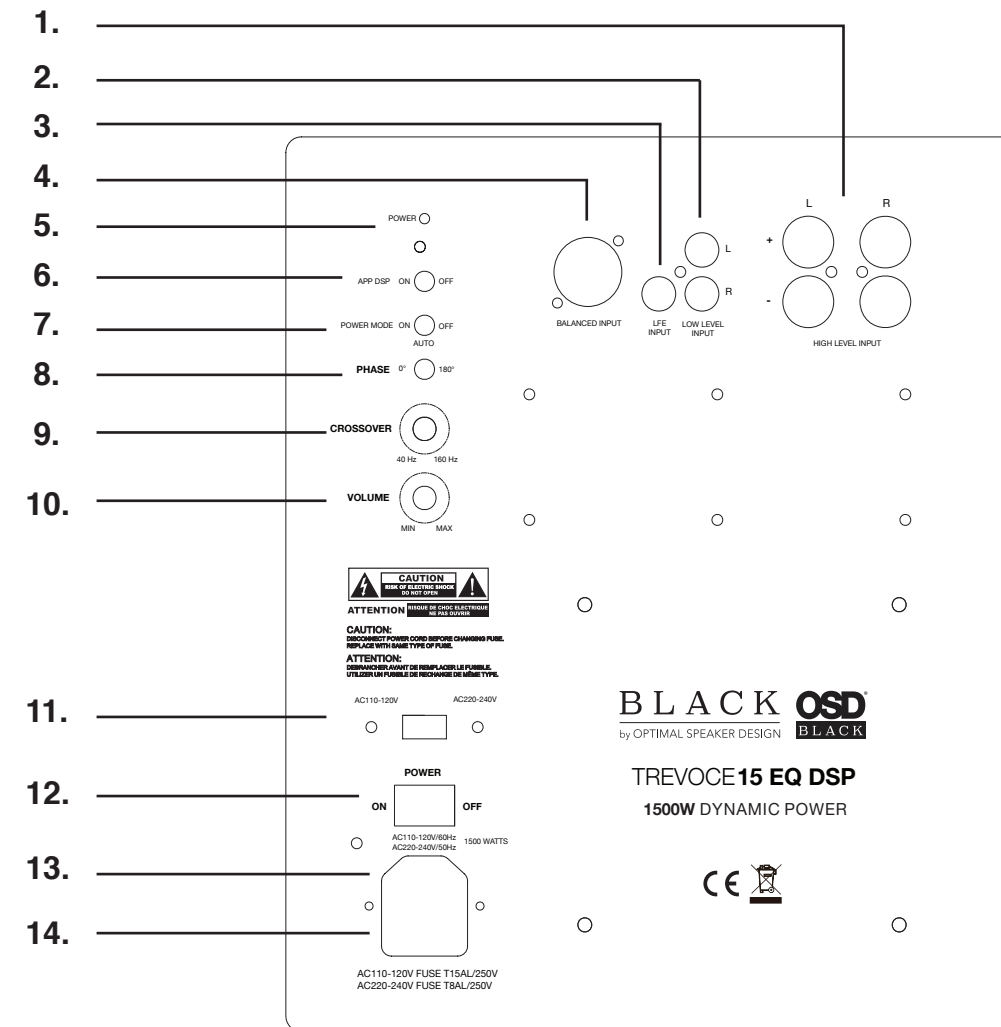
1.
2.
3.
4.
5.
6.
7.
8.
9.
10.
11.
12.
13.
14.

POWER

APP DSP ON OFF

POWER MODE ON OFF
AUTO

PHASE 0° 180°

CROSSOVER
40 Hz 160 Hz

VOLUME
MIN MAX

BALANCED INPUT

LFE INPUT

L
R
LOW LEVEL INPUT

L R
+
-
HIGH LEVEL INPUT

CAUTION
RISK OF ELECTRIC SHOCK
DO NOT OPEN
ATTENTION RISQUE DE CHOC ELECTRIQUE NE PAS OUVRIR

CAUTION:
DISCONNECT POWER CORD BEFORE CHANGING FUSE.
REPLACE WITH SAME TYPE OF FUSE.
ATTENTION:
DEBRANCHER AVANT DE REMPLACER LE FUSIBLE.
UTILIZER UN FUSIBLE DE RECHANGE DE MÊME TYPE.

AC110-120V AC220-240V

POWER
ON OFF
AC110-120V/60Hz
AC220-240V/50Hz 1500 WATTS

AC110-120V FUSE T15AL/250V
AC220-240V FUSE T8AL/250V

BLACK
by OPTIMAL SPEAKER DESIGN
OSD BLACK

TREVOCE15 EQ DSP
1500W DYNAMIC POWER

CE